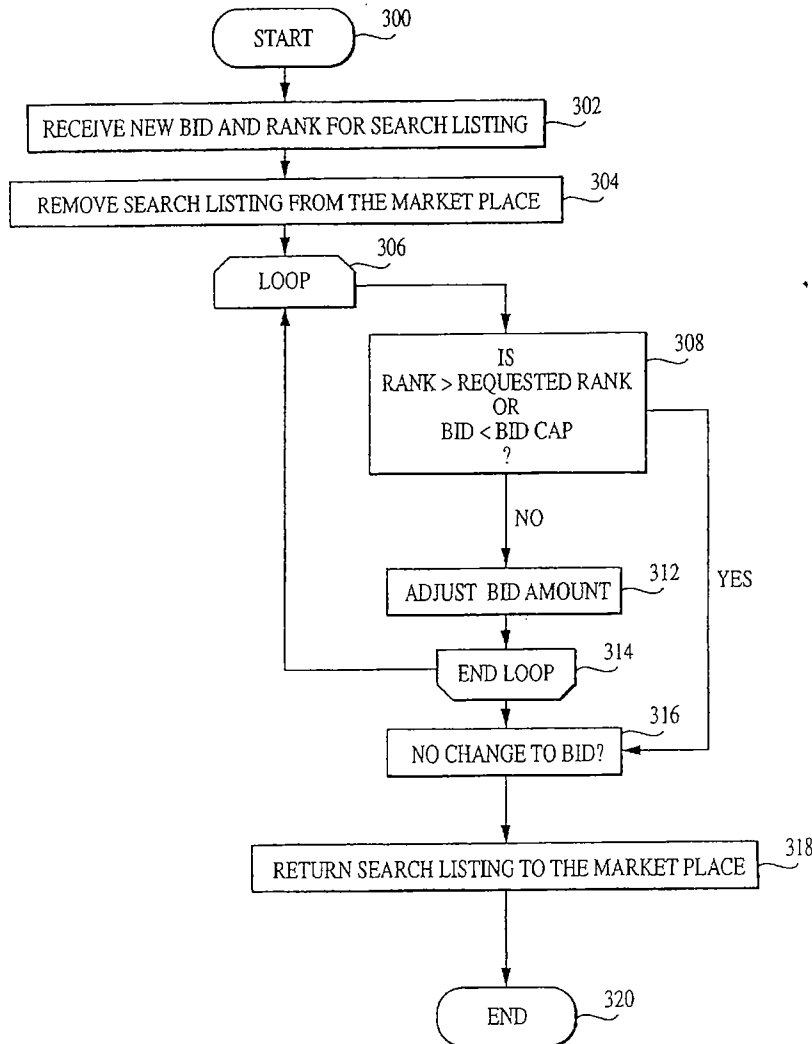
START 300

RECEIVE NEW BID AND RANK FOR SEARCH LISTING 302

REMOVE SEARCH LISTING FROM THE MARKET PLACE 304

LOOP 306

IS RANK > REQUESTED RANK OR BID < BID CAP ? 308

NO

YES

ADJUST BID AMOUNT 312

END LOOP 314

NO CHANGE TO BID? 316

RETURN SEARCH LISTING TO THE MARKET PLACE 318

END 320